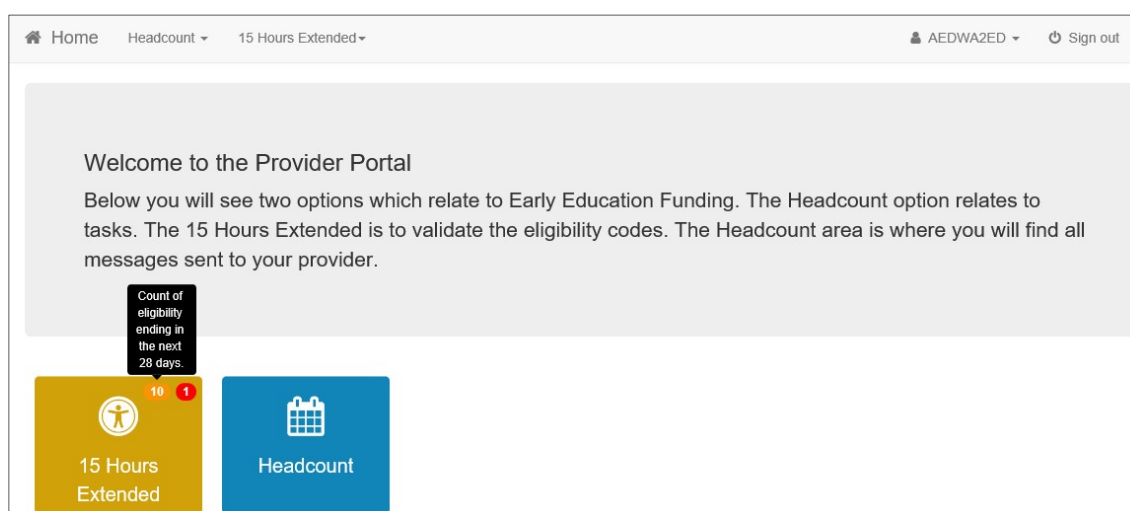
Home Headcount 15 Hours Extended AEDWA2ED Sign out

Welcome to the Provider Portal

Below you will see two options which relate to Early Education Funding. The Headcount option relates to tasks. The 15 Hours Extended is to validate the eligibility codes. The Headcount area is where you will find all messages sent to your provider.

Count of eligibility ending in the next 28 days.

10 1

15 Hours Extended

Headcount